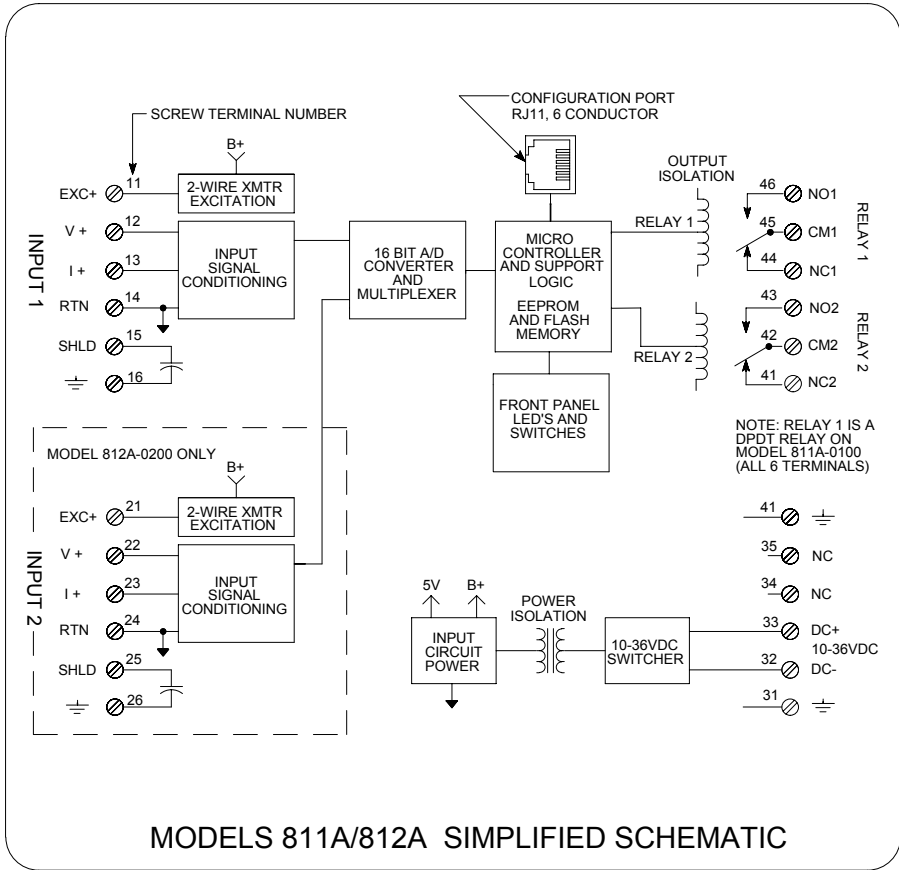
SCREW TERMINAL NUMBER

CONFIGURATION PORT
RJ11, 6 CONDUCTOR

OUTPUT
ISOLATION

B+

EXC+ 11
2-WIRE XMTR
EXCITATION

INPUT 1

V + 12
I + 13
RTN 14
SHLD 15
16

INPUT
SIGNAL
CONDITIONING

16 BIT A/D
CONVERTER
AND
MULTIPLEXER

MICRO
CONTROLLER
AND SUPPORT
LOGIC

EEPROM
AND FLASH
MEMORY

RELAY 1

RELAY 2

46 NO1
45 CM1
44 NC1

RELAY 1

43 NO2
42 CM2
41 NC2

RELAY 2

FRONT PANEL
LED'S AND
SWITCHES

NOTE: RELAY 1 IS A
DPDT RELAY ON
MODEL 811A-0100
(ALL 6 TERMINALS)

MODEL 812A-0200 ONLY

B+

EXC+ 21
2-WIRE XMTR
EXCITATION

INPUT 2

V + 22
I + 23
RTN 24
SHLD 25
26

INPUT
SIGNAL
CONDITIONING

41
35 NC
34 NC

5V
B+

POWER
ISOLATION

INPUT
CIRCUIT
POWER

10-36VDC
SWITCHER

33 DC+
10-36VDC
32 DC-
31

MODELS 811A/812A SIMPLIFIED SCHEMATIC